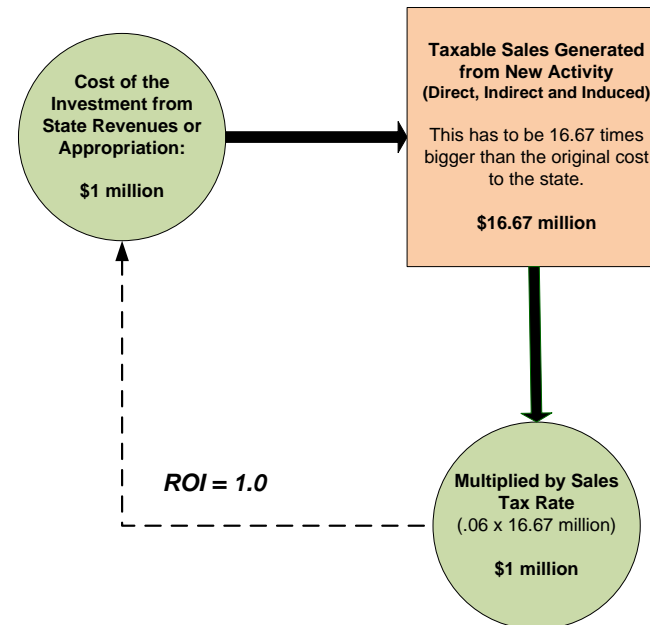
Cost of the Investment from State Revenues or Appropriation:

$1 million

Taxable Sales Generated from New Activity
(Direct, Indirect and Induced)

This has to be 16.67 times bigger than the original cost to the state.

$16.67 million

ROI = 1.0

Multiplied by Sales Tax Rate
(.06 x 16.67 million)

$1 million